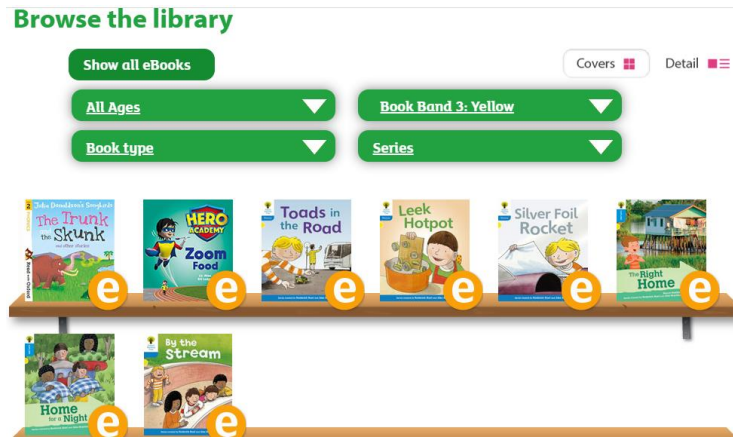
Browse the library

Show all eBooks

Covers

Detail

All Ages

Book Band 3: Yellow

Book type

Series

Julia Donaldson's Songbirds
The Trunk and the Skunk
and other stories
e

HERO ACADEMY
Zoom Food
e

Toads in the Road
e

Leek Hotpot
e

Silver Foil Rocket
e

The Right Home
e

Home for a Night
e

By the Stream
e